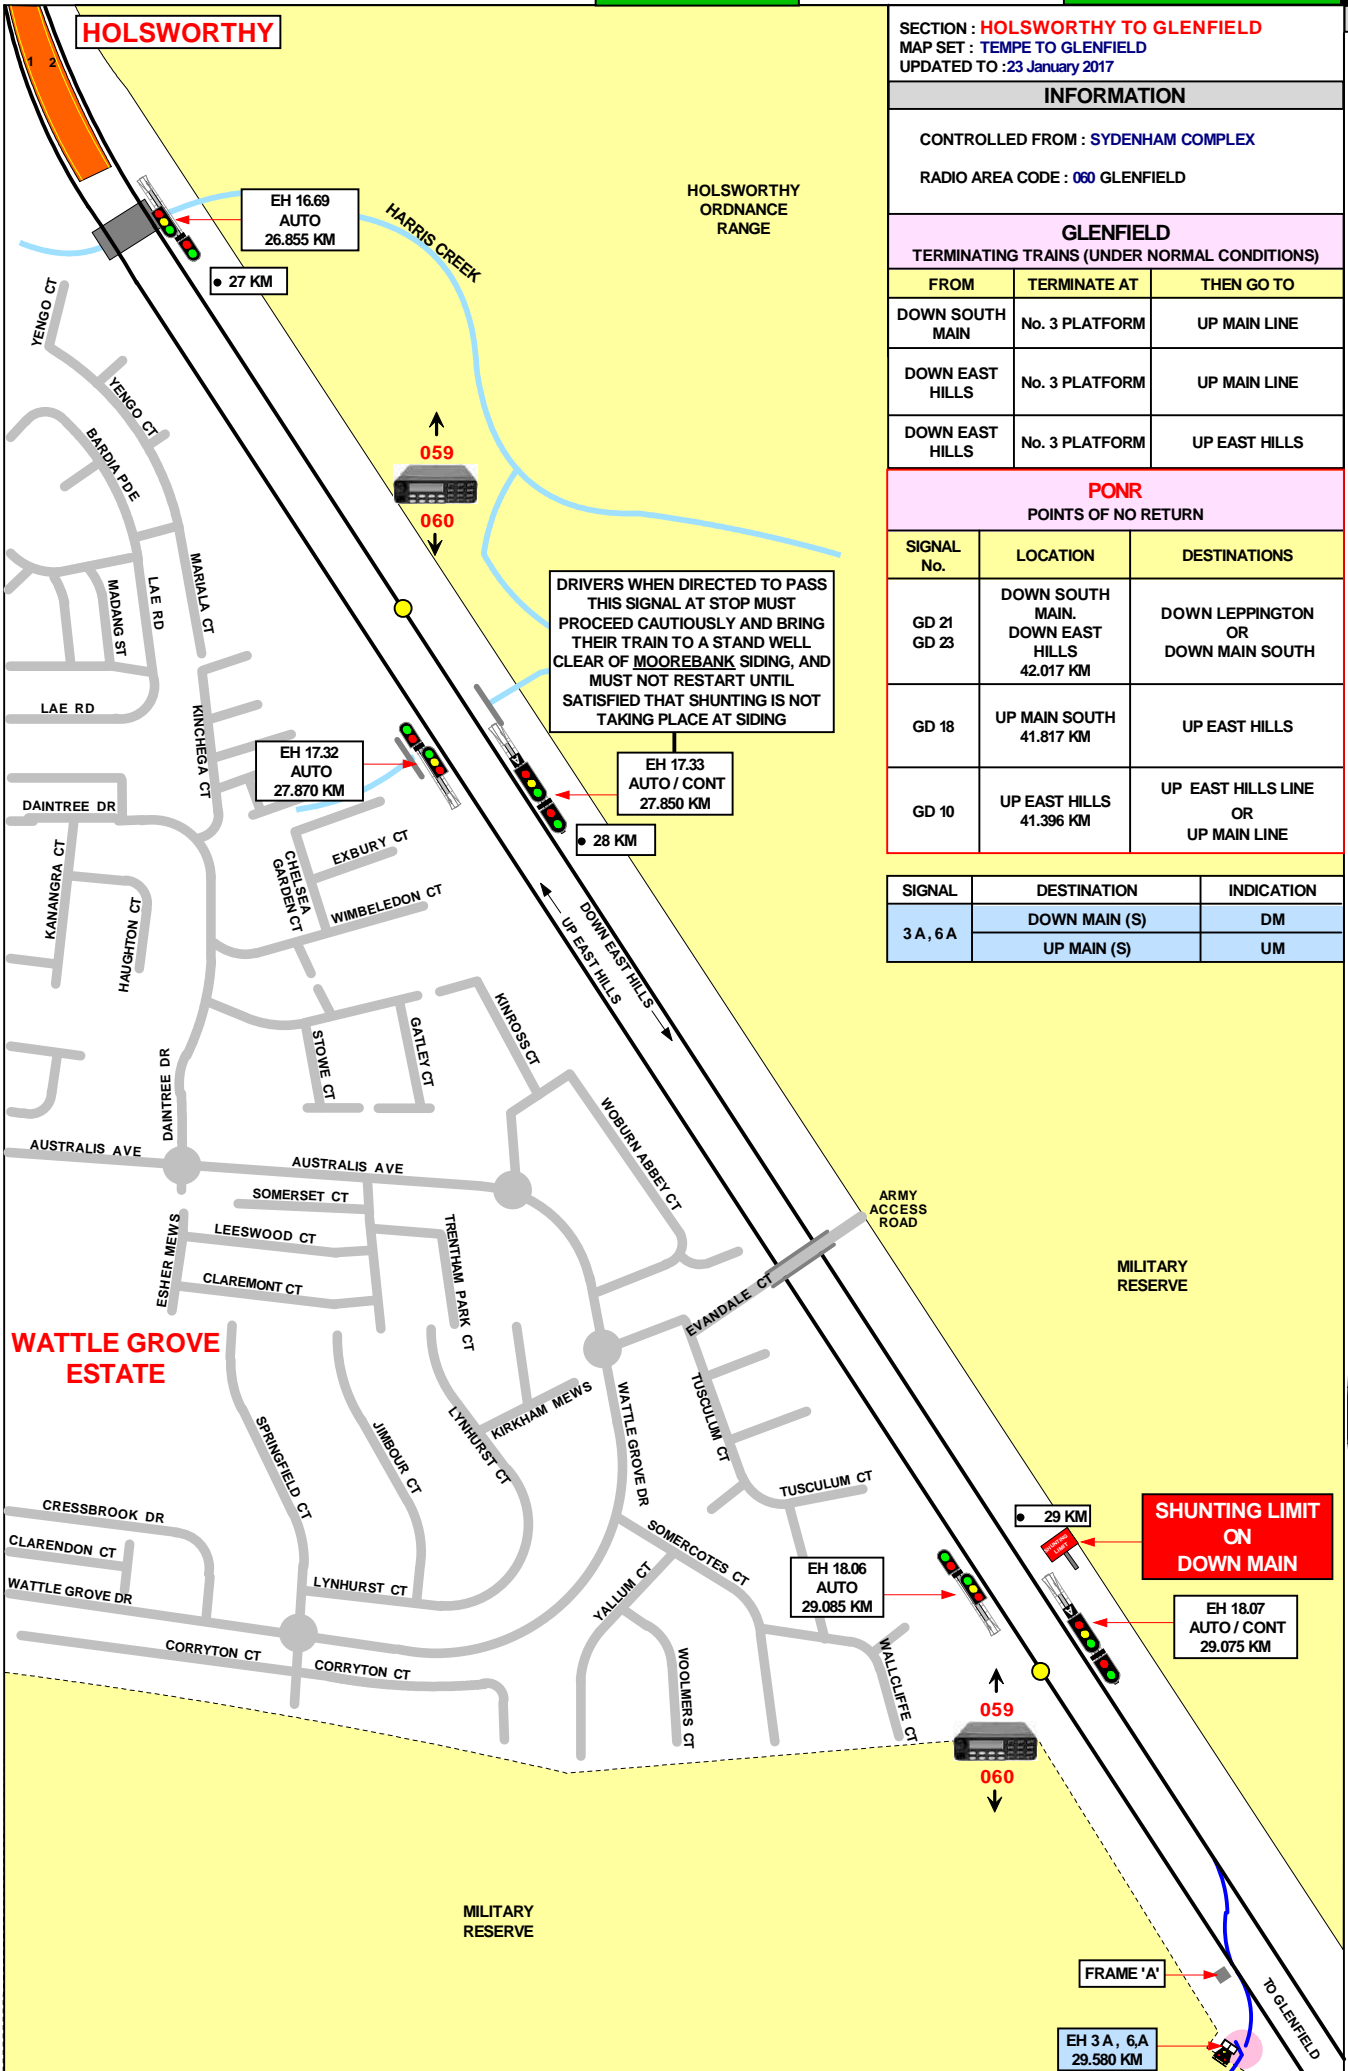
HOLSWORTHY

1 2

SECTION : HOLSWORTHY TO GLENFIELD
MAP SET : TEMPE TO GLENFIELD
UPDATED TO :23 January 2017

INFORMATION

CONTROLLED FROM : SYDENHAM COMPLEX

RADIO AREA CODE : 060 GLENFIELD

GLENFIELD
TERMINATING TRAINS (UNDER NORMAL CONDITIONS)

| FROM | TERMINATE AT | THEN GO TO |
|---|---|---|
| DOWN SOUTH MAIN | No. 3 PLATFORM | UP MAIN LINE |
| DOWN EAST HILLS | No. 3 PLATFORM | UP MAIN LINE |
| DOWN EAST HILLS | No. 3 PLATFORM | UP EAST HILLS |

PONR
POINTS OF NO RETURN

| SIGNAL No. | LOCATION | DESTINATIONS |
|---|---|---|
| GD 21 GD 23 | DOWN SOUTH MAIN. DOWN EAST HILLS 42.017 KM | DOWN LEPPINGTON OR DOWN MAIN SOUTH |
| GD 18 | UP MAIN SOUTH 41.817 KM | UP EAST HILLS |
| GD 10 | UP EAST HILLS 41.396 KM | UP EAST HILLS LINE OR UP MAIN LINE |

| SIGNAL | DESTINATION | INDICATION |
|---|---|---|
| 3 A , 6 A | DOWN MAIN (S) | DM |
| | UP MAIN (S) | UM |

EH 16.69
AUTO
26.855 KM

27 KM

HARRIS CREEK

HOLSWORTHY ORDNANCE RANGE

YENGO CT
YENGO CT
BARDIA PDE
MARIALA CT
LAE RD
MADANG ST
LAE RD
KINCHEGA CT
DAINTREE DR
KANANGRA CT
HAUGHTON CT
CHELSEA GARDEN CT
EXBURY CT
WIMBLEDON CT
STOWE CT
GATLEY CT
KINROSS CT
DAINTREE DR
AUSTRALIS AVE
AUSTRALIS AVE
SOMERSET CT
LEESWOOD CT
CLAREMONT CT
ESHER MEWS
TRENTHAM PARK CT
WOBURN ABBEY CT

059
060

DRIVERS WHEN DIRECTED TO PASS THIS SIGNAL AT STOP MUST PROCEED CAUTIOUSLY AND BRING THEIR TRAIN TO A STAND WELL CLEAR OF MOOREBANK SIDING, AND MUST NOT RESTART UNTIL SATISFIED THAT SHUNTING IS NOT TAKING PLACE AT SIDING

EH 17.32
AUTO
27.870 KM

EH 17.33
AUTO / CONT
27.850 KM

28 KM

UP EAST HILLS
DOWN EAST HILLS

ARMY ACCESS ROAD

MILITARY RESERVE

WATTLE GROVE ESTATE

EVANDALE CT
SPRINGFIELD CT
JIMBOUR CT
LYNHURST CT
KIRKHAM MEWS
WATTLE GROVE DR
TUSCULUM CT
TUSCULUM CT
CRESSBROOK DR
CLARENDON CT
WATTLE GROVE DR
LYNHURST CT
CORRYTON CT
CORRYTON CT
SOMERCOTES CT
YALLUM CT
WOOLMERS CT
WALLCLIFFE CT

29 KM

SHUNTING LIMIT ON DOWN MAIN

EH 18.06
AUTO
29.085 KM

EH 18.07
AUTO / CONT
29.075 KM

059
060

MILITARY RESERVE

FRAME 'A'

EH 3 A , 6,A
29.580 KM

TO GLENFIELD